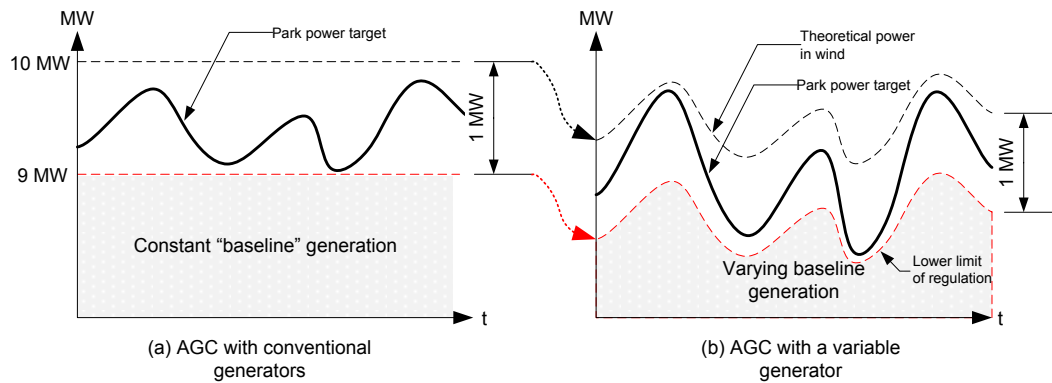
MW

Park power target

10 MW

9 MW

1 MW

Constant “baseline” generation

t

(a) AGC with conventional generators

MW

Theoretical power in wind

Park power target

1 MW

Varying baseline generation

Lower limit of regulation

t

(b) AGC with a variable generator